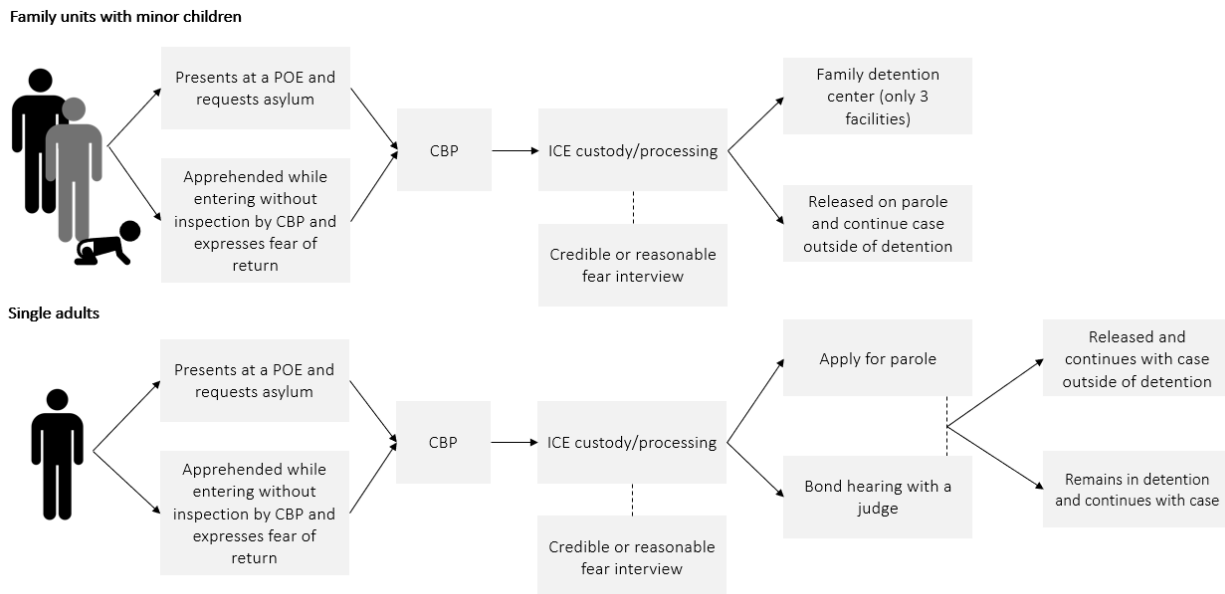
Family units with minor children

Presents at a POE and requests asylum

Apprehended while entering without inspection by CBP and expresses fear of return

CBP

ICE custody/processing

Credible or reasonable fear interview

Family detention center (only 3 facilities)

Released on parole and continue case outside of detention

Single adults

Presents at a POE and requests asylum

Apprehended while entering without inspection by CBP and expresses fear of return

CBP

ICE custody/processing

Credible or reasonable fear interview

Apply for parole

Bond hearing with a judge

Released and continues with case outside of detention

Remains in detention and continues with case